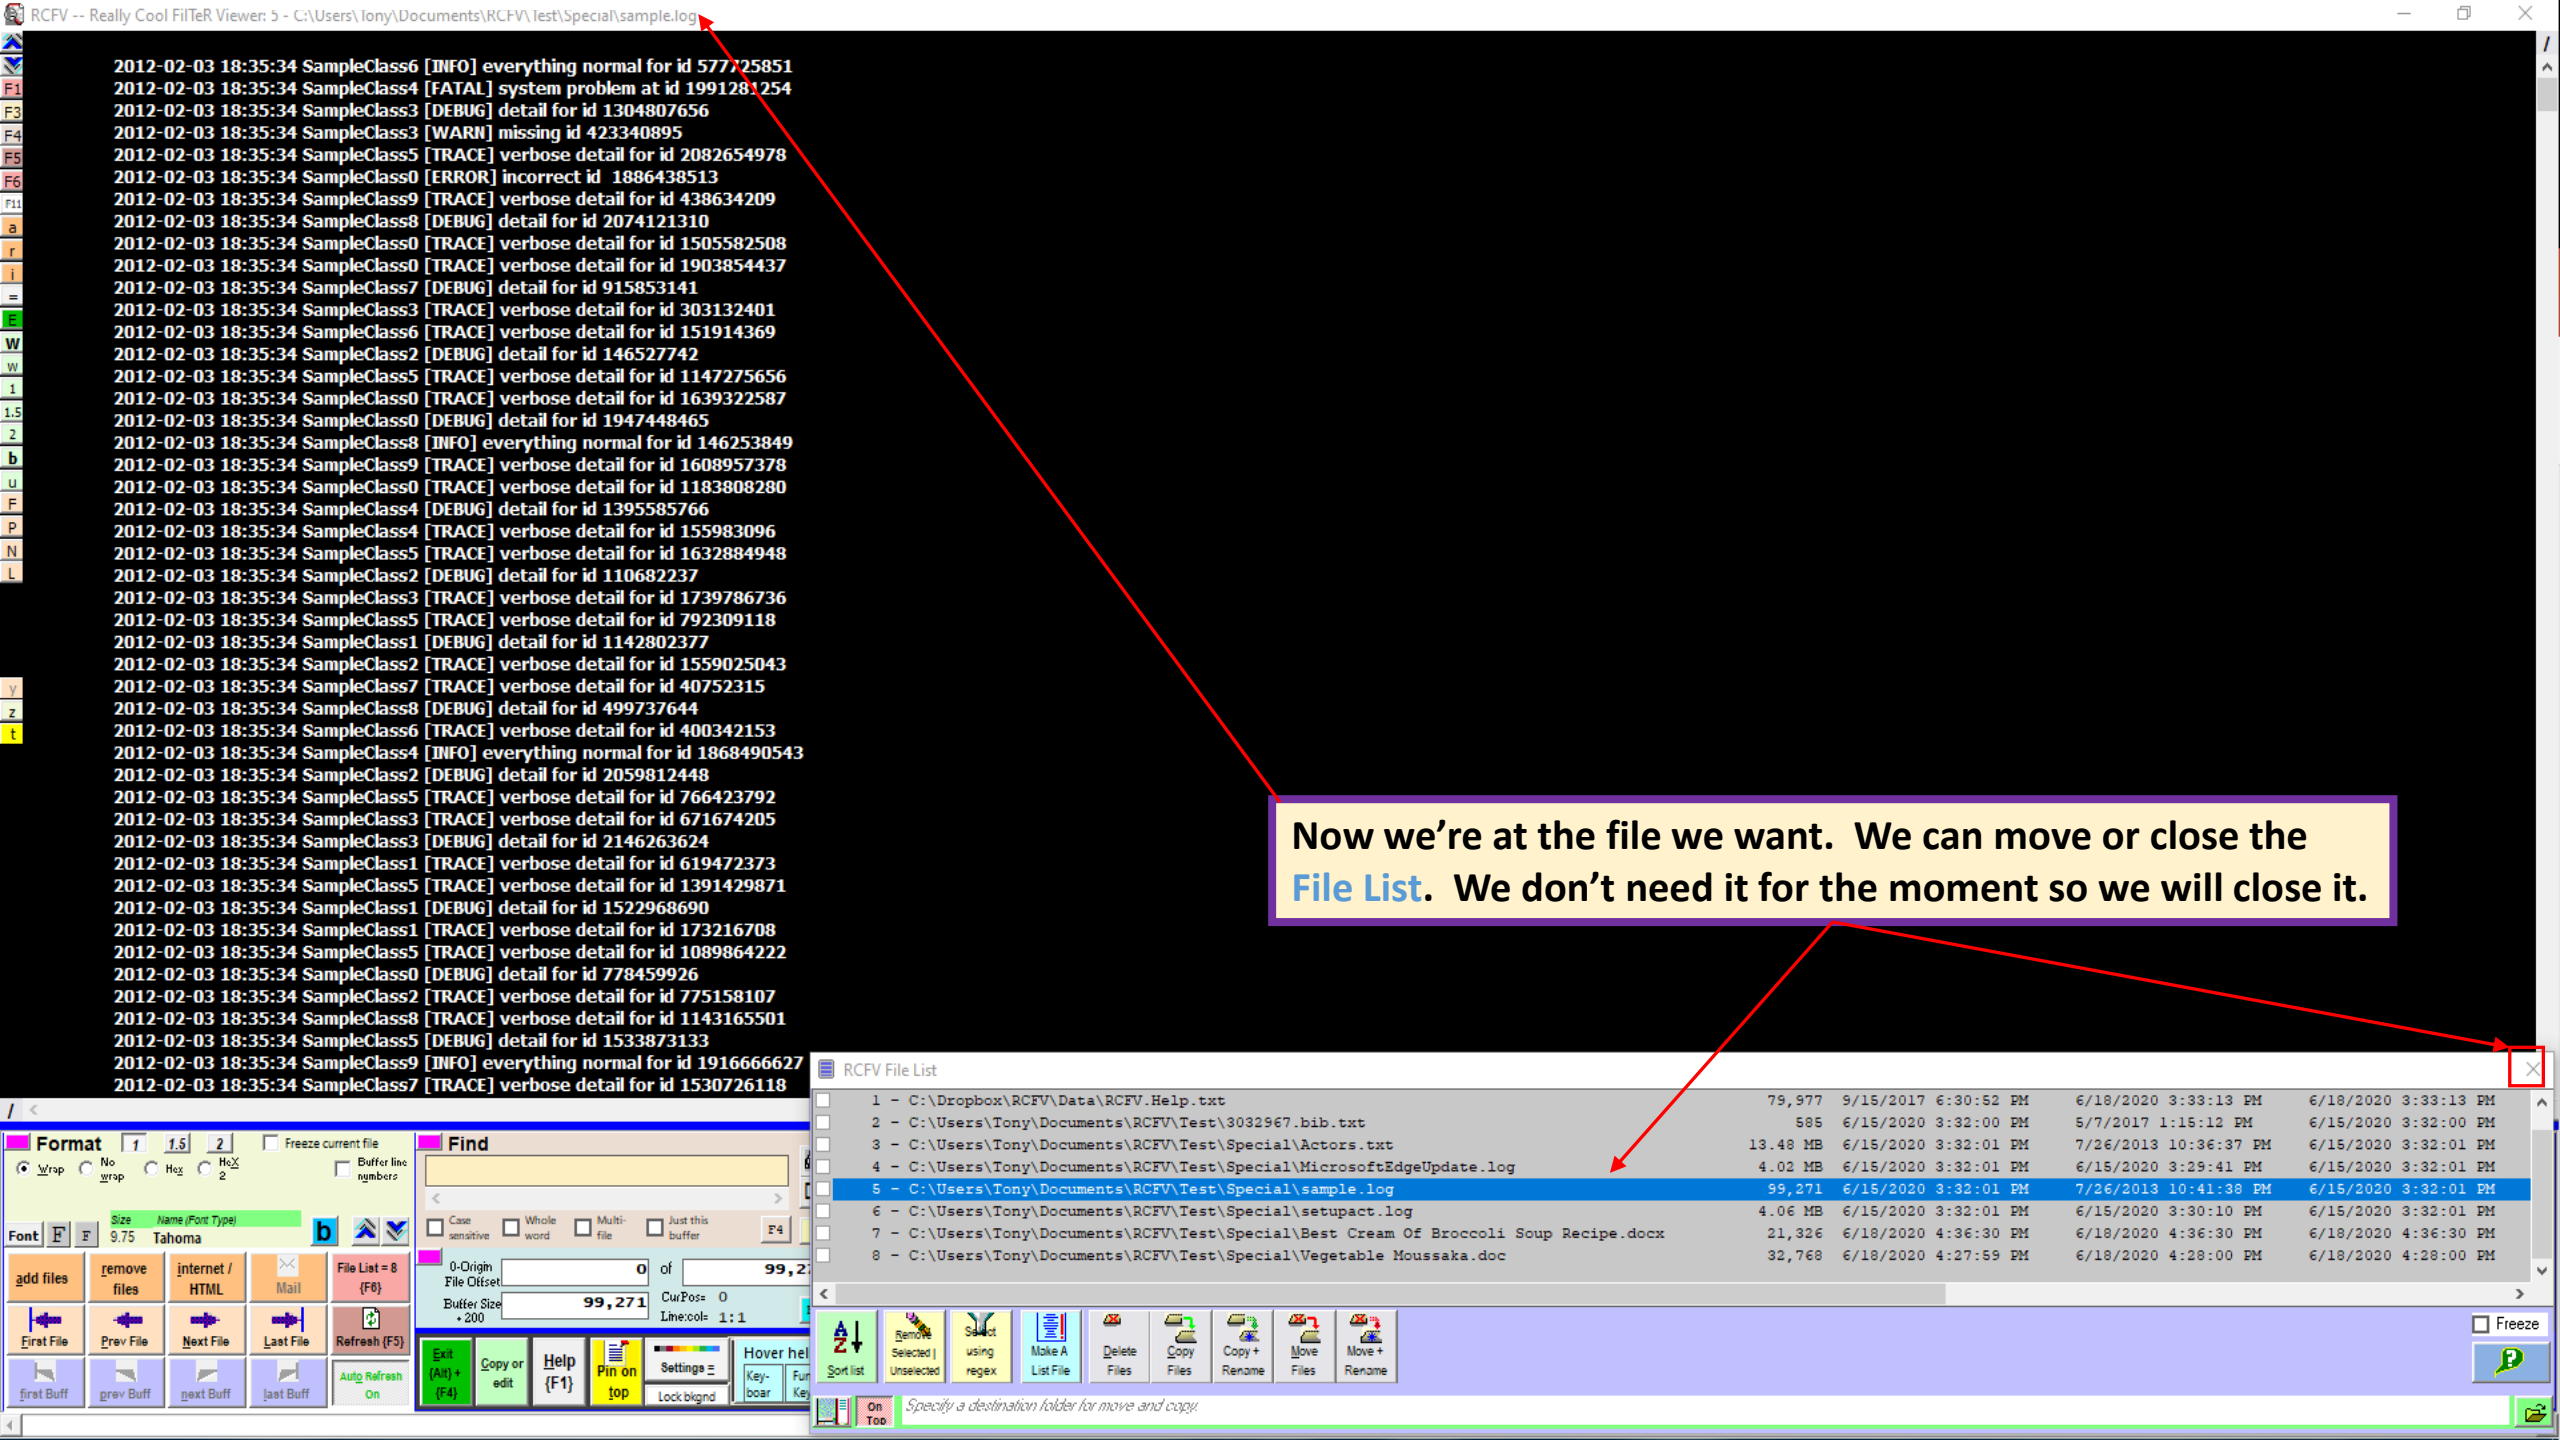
RCFV -- Really Cool FilTeR Viewer: 5 - C:\Users\Tony\Documents\RCFV\Test\Special\sample.log

F1
F3
F4
F5
F6
F11
a
r
i
=
E
W
w
1
1.5
2
b
u
F
P
N
L
y
z
t

2012-02-03 18:35:34 SampleClass6 [INFO] everything normal for id 577725851
2012-02-03 18:35:34 SampleClass4 [FATAL] system problem at id 1991281254
2012-02-03 18:35:34 SampleClass3 [DEBUG] detail for id 1304807656
2012-02-03 18:35:34 SampleClass3 [WARN] missing id 423340895
2012-02-03 18:35:34 SampleClass5 [TRACE] verbose detail for id 2082654978
2012-02-03 18:35:34 SampleClass0 [ERROR] incorrect id 1886438513
2012-02-03 18:35:34 SampleClass9 [TRACE] verbose detail for id 438634209
2012-02-03 18:35:34 SampleClass8 [DEBUG] detail for id 2074121310
2012-02-03 18:35:34 SampleClass0 [TRACE] verbose detail for id 1505582508
2012-02-03 18:35:34 SampleClass0 [TRACE] verbose detail for id 1903854437
2012-02-03 18:35:34 SampleClass7 [DEBUG] detail for id 915853141
2012-02-03 18:35:34 SampleClass3 [TRACE] verbose detail for id 303132401
2012-02-03 18:35:34 SampleClass6 [TRACE] verbose detail for id 151914369
2012-02-03 18:35:34 SampleClass2 [DEBUG] detail for id 146527742
2012-02-03 18:35:34 SampleClass5 [TRACE] verbose detail for id 1147275656
2012-02-03 18:35:34 SampleClass0 [TRACE] verbose detail for id 1639322587
2012-02-03 18:35:34 SampleClass0 [DEBUG] detail for id 1947448465
2012-02-03 18:35:34 SampleClass8 [INFO] everything normal for id 146253849
2012-02-03 18:35:34 SampleClass9 [TRACE] verbose detail for id 1608957378
2012-02-03 18:35:34 SampleClass0 [TRACE] verbose detail for id 1183808280
2012-02-03 18:35:34 SampleClass4 [DEBUG] detail for id 1395585766
2012-02-03 18:35:34 SampleClass4 [TRACE] verbose detail for id 155983096
2012-02-03 18:35:34 SampleClass5 [TRACE] verbose detail for id 1632884948
2012-02-03 18:35:34 SampleClass2 [DEBUG] detail for id 110682237
2012-02-03 18:35:34 SampleClass3 [TRACE] verbose detail for id 1739786736
2012-02-03 18:35:34 SampleClass5 [TRACE] verbose detail for id 792309118
2012-02-03 18:35:34 SampleClass1 [DEBUG] detail for id 1142802377
2012-02-03 18:35:34 SampleClass2 [TRACE] verbose detail for id 1559025043
2012-02-03 18:35:34 SampleClass7 [TRACE] verbose detail for id 40752315
2012-02-03 18:35:34 SampleClass8 [DEBUG] detail for id 499737644
2012-02-03 18:35:34 SampleClass6 [TRACE] verbose detail for id 400342153
2012-02-03 18:35:34 SampleClass4 [INFO] everything normal for id 1868490543
2012-02-03 18:35:34 SampleClass2 [DEBUG] detail for id 2059812448
2012-02-03 18:35:34 SampleClass5 [TRACE] verbose detail for id 766423792
2012-02-03 18:35:34 SampleClass3 [TRACE] verbose detail for id 671674205
2012-02-03 18:35:34 SampleClass3 [DEBUG] detail for id 2146263624
2012-02-03 18:35:34 SampleClass1 [TRACE] verbose detail for id 619472373
2012-02-03 18:35:34 SampleClass5 [TRACE] verbose detail for id 1391429871
2012-02-03 18:35:34 SampleClass1 [DEBUG] detail for id 1522968690
2012-02-03 18:35:34 SampleClass1 [TRACE] verbose detail for id 173216708
2012-02-03 18:35:34 SampleClass5 [TRACE] verbose detail for id 1089864222
2012-02-03 18:35:34 SampleClass0 [DEBUG] detail for id 778459926
2012-02-03 18:35:34 SampleClass2 [TRACE] verbose detail for id 775158107
2012-02-03 18:35:34 SampleClass8 [TRACE] verbose detail for id 1143165501
2012-02-03 18:35:34 SampleClass5 [DEBUG] detail for id 1533873133
2012-02-03 18:35:34 SampleClass9 [INFO] everything normal for id 1916666627
2012-02-03 18:35:34 SampleClass7 [TRACE] verbose detail for id 1530726118

Now we're at the file we want. We can move or close the File List. We don't need it for the moment so we will close it.

Format 1 1.5 2 Freeze current file
Wrap No wrap Hex HeX 2 Buffer line numbers
Size Name (Font Type)
Font F F 9.75 Tahoma b
add files | remove files | internet / HTML | Mail | File List = 8 {F8}
First File | Prev File | Next File | Last File | Refresh {F5}
first Buff | prev Buff | next Buff | last Buff | Auto Refresh On

Find
Case sensitive | Whole word | Multi-file | Just this buffer | F4
0-Origin File Offset 0 of 99,27
Buffer Size + 200 99,271 CurPos= 0 Line:col= 1:1
Exit {Alt} + {F4} | Copy or edit | Help {F1} | Pin on top | Settings = | Lock bkgnd | Hover hel | Key-boar | Fu Key

RCFV File List
| | # | File | Size | Date 1 | Date 2 | Date 3 |
|---|---|---|---|---|---|---|
| | 1 - | C:\Dropbox\RCFV\Data\RCFV.Help.txt | 79,977 | 9/15/2017 6:30:52 PM | 6/18/2020 3:33:13 PM | 6/18/2020 3:33:13 PM |
| | 2 - | C:\Users\Tony\Documents\RCFV\Test\3032967.bib.txt | 585 | 6/15/2020 3:32:00 PM | 5/7/2017 1:15:12 PM | 6/15/2020 3:32:00 PM |
| | 3 - | C:\Users\Tony\Documents\RCFV\Test\Special\Actors.txt | 13.48 MB | 6/15/2020 3:32:01 PM | 7/26/2013 10:36:37 PM | 6/15/2020 3:32:01 PM |
| | 4 - | C:\Users\Tony\Documents\RCFV\Test\Special\MicrosoftEdgeUpdate.log | 4.02 MB | 6/15/2020 3:32:01 PM | 6/15/2020 3:29:41 PM | 6/15/2020 3:32:01 PM |
| | 5 - | C:\Users\Tony\Documents\RCFV\Test\Special\sample.log | 99,271 | 6/15/2020 3:32:01 PM | 7/26/2013 10:41:38 PM | 6/15/2020 3:32:01 PM |
| | 6 - | C:\Users\Tony\Documents\RCFV\Test\Special\setupact.log | 4.06 MB | 6/15/2020 3:32:01 PM | 6/15/2020 3:30:10 PM | 6/15/2020 3:32:01 PM |
| | 7 - | C:\Users\Tony\Documents\RCFV\Test\Special\Best Cream Of Broccoli Soup Recipe.docx | 21,326 | 6/18/2020 4:36:30 PM | 6/18/2020 4:36:30 PM | 6/18/2020 4:36:30 PM |
| | 8 - | C:\Users\Tony\Documents\RCFV\Test\Special\Vegetable Moussaka.doc | 32,768 | 6/18/2020 4:27:59 PM | 6/18/2020 4:28:00 PM | 6/18/2020 4:28:00 PM |

Sort list | Remove Selected | Unselected | Select using regex | Make A List File | Delete Files | Copy Files | Copy + Rename | Move Files | Move + Rename | Freeze
On Top | Specify a destination folder for move and copy